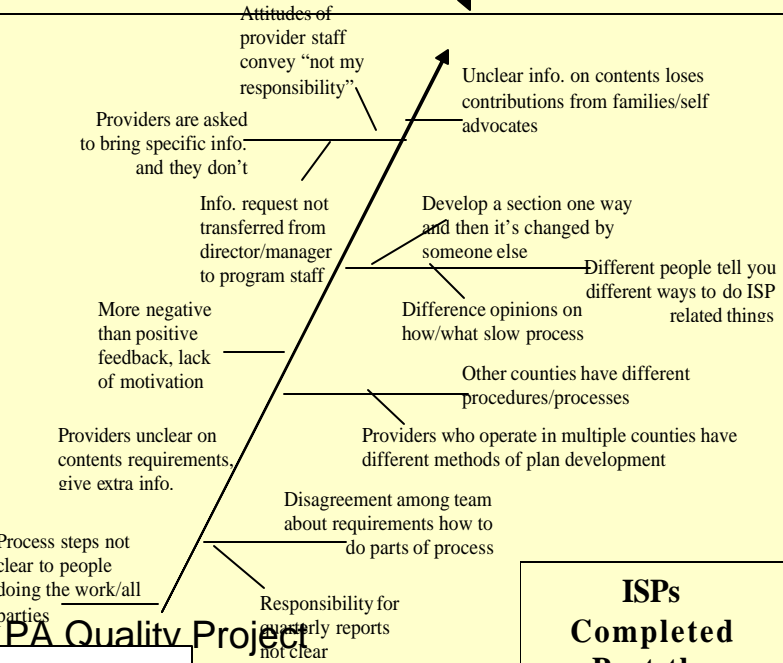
Attitudes of provider staff convey "not my responsibility"

Unclear info. on contents loses contributions from families/self advocates

Providers are asked to bring specific info. and they don't

Info. request not transferred from director/manager to program staff

Develop a section one way and then it's changed by someone else

Different people tell you different ways to do ISP related things

Difference opinions on how/what slow process

More negative than positive feedback, lack of motivation

Other counties have different procedures/processes

Providers unclear on contents requirements, give extra info.

Providers who operate in multiple counties have different methods of plan development

Disagreement among team about requirements how to do parts of process

Process steps not clear to people doing the work/all parties

Responsibility for quarterly reports not clear

PA Quality Project

ISPs Completed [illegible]